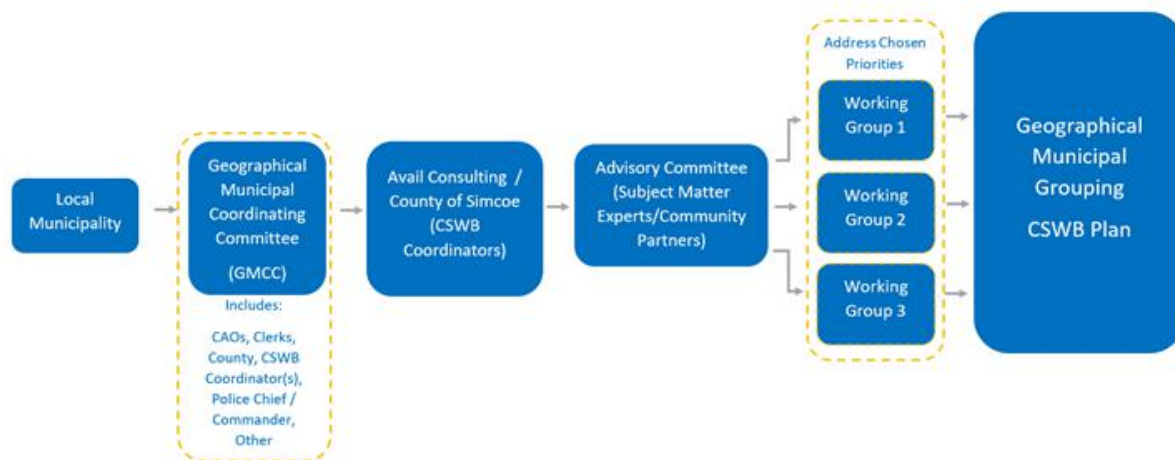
Local Municipality

Geographical Municipal Coordinating Committee (GMCC)

Includes:

CAOs, Clerks, County, CSWB Coordinator(s), Police Chief / Commander, Other

Avail Consulting / County of Simcoe (CSWB Coordinators)

Advisory Committee (Subject Matter Experts/Community Partners)

Address Chosen Priorities

Working Group 1

Working Group 2

Working Group 3

Geographical Municipal Grouping

CSWB Plan